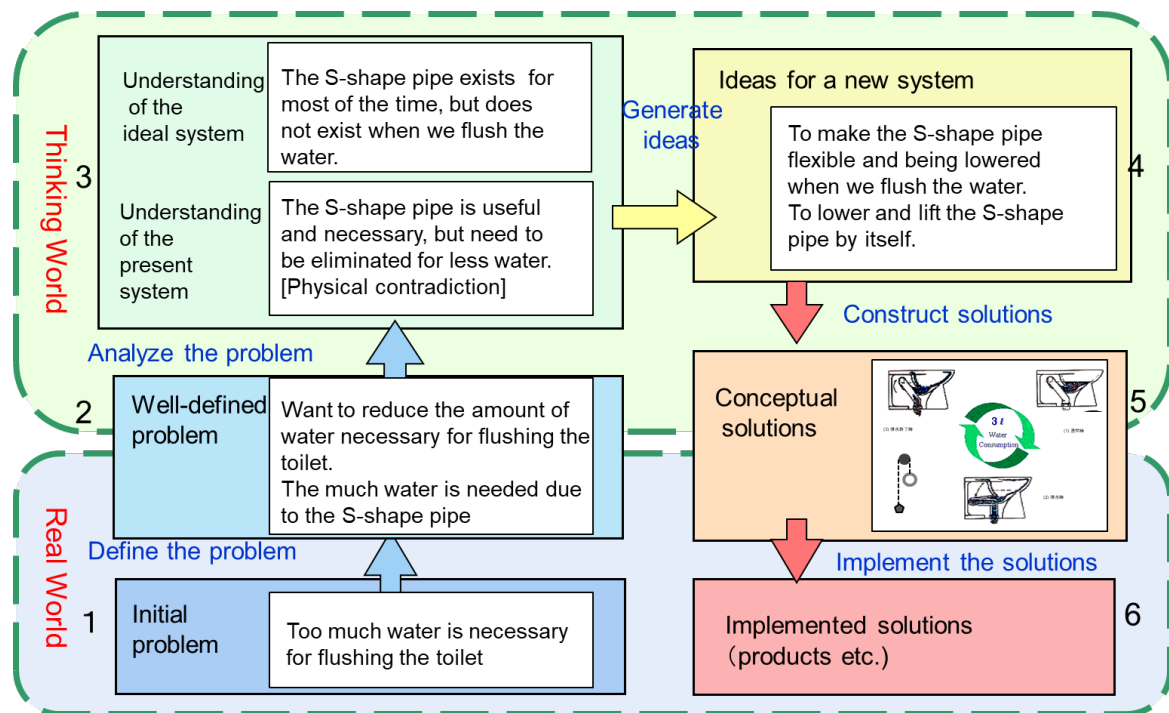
Thinking World

3

Understanding of the ideal system

The S-shape pipe exists for most of the time, but does not exist when we flush the water.

Understanding of the present system

The S-shape pipe is useful and necessary, but need to be eliminated for less water. [Physical contradiction]

Generate ideas

Ideas for a new system

To make the S-shape pipe flexible and being lowered when we flush the water. To lower and lift the S-shape pipe by itself.

4

Construct solutions

Analyze the problem

2

Well-defined problem

Want to reduce the amount of water necessary for flushing the toilet. The much water is needed due to the S-shape pipe

Conceptual solutions

3 ℓ Water Consumption

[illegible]

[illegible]

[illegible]

5

Real World

Define the problem

Implement the solutions

1

Initial problem

Too much water is necessary for flushing the toilet

Implemented solutions (products etc.)

6